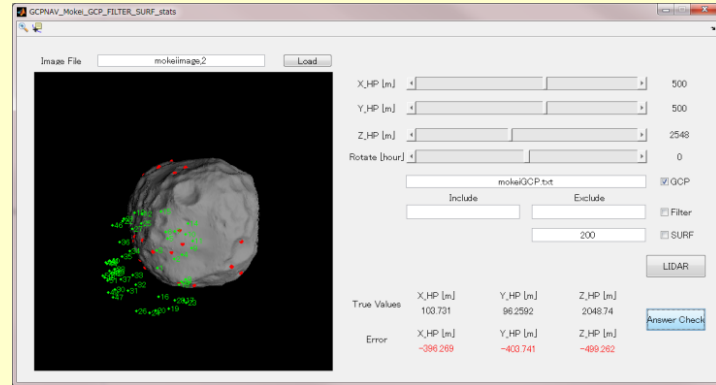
GCPNAV_Mokei_GCP_FILTER_SURF_stats

Image File
mokeiimage2
Load

X_HP [m]
500
Y_HP [m]
500
Z_HP [m]
2548
Rotate [hour]
0

mokeiGCP.txt
GCP
Include
Exclude
Filter
200
SURF
LIDAR

True Values
X_HP [m]
103.731
Y_HP [m]
96.2592
Z_HP [m]
2048.74

Error
X_HP [m]
-396.269
Y_HP [m]
-403.741
Z_HP [m]
-499.262

Answer Check